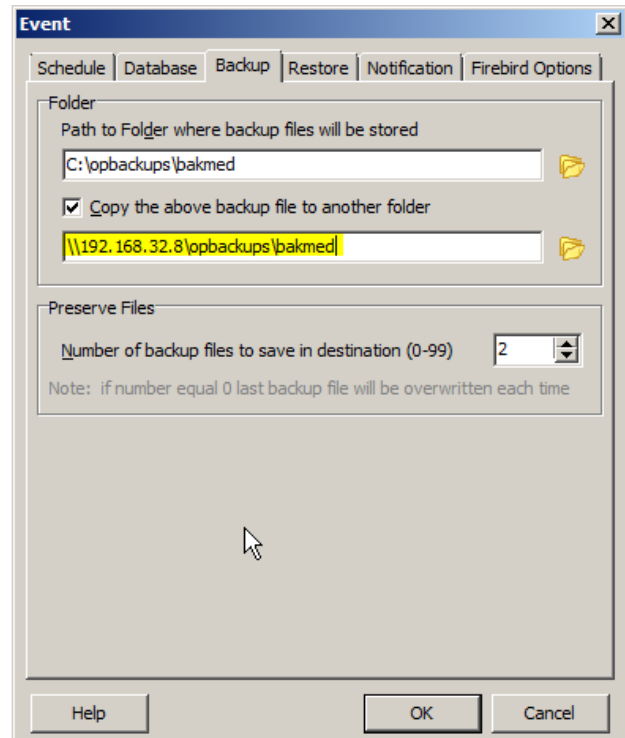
Event

Schedule | Database | Backup | Restore | Notification | Firebird Options

Folder

Path to Folder where backup files will be stored

C:\opbackups\bakmed

Copy the above backup file to another folder

\\192.168.32.8\opbackups\bakmed

Preserve Files

Number of backup files to save in destination (0-99) 2

Note: if number equal 0 last backup file will be overwritten each time

Help OK Cancel